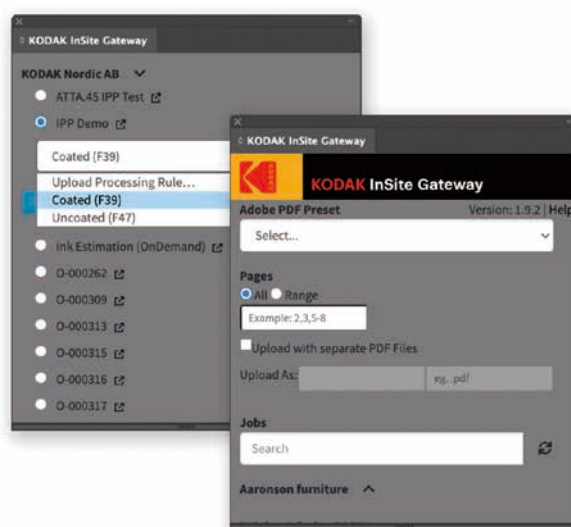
KODAK InSite Gateway

KODAK Nordic AB

ATTA.45 IPP Test

IPP Demo

Coated (F39)

Upload Processing Rule...

Coated (F39)

Uncoated (F47)

Ink Estimation (OnDemand)

O-000262

O-000309

O-000313

O-000315

O-000316

O-000317

KODAK InSite Gateway

KODAK InSite Gateway

Adobe PDF Preset

Version: 1.9.2 | Help

Select...

Pages

All Range

Example: 2,3,5-8

Upload with separate PDF Files

Upload As:

eg. .pdf

Jobs

Search

Aaronson furniture